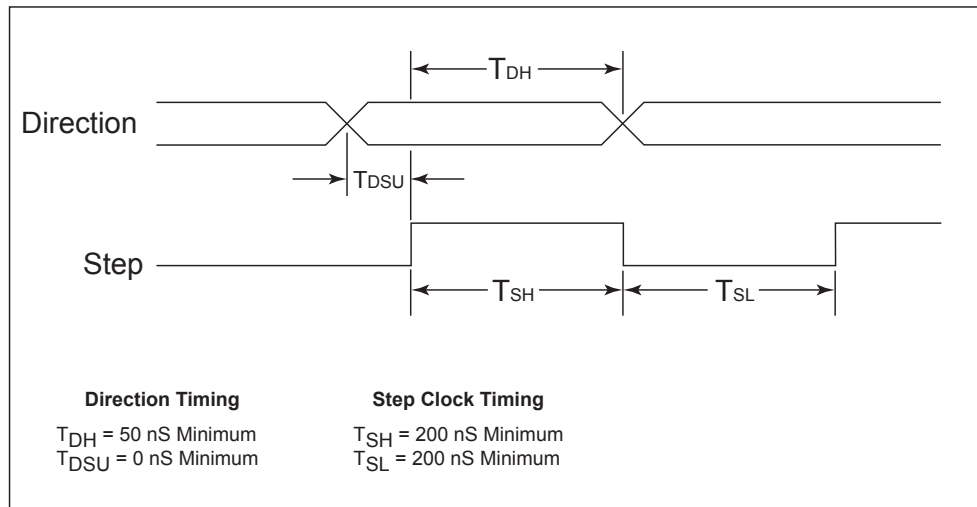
$T_{DH}$

Direction

$T_{DSU}$

Step

$T_{SH}$

$T_{SL}$

**Direction Timing**

$T_{DH}$ = 50 nS Minimum
$T_{DSU}$ = 0 nS Minimum

**Step Clock Timing**

$T_{SH}$ = 200 nS Minimum
$T_{SL}$ = 200 nS Minimum